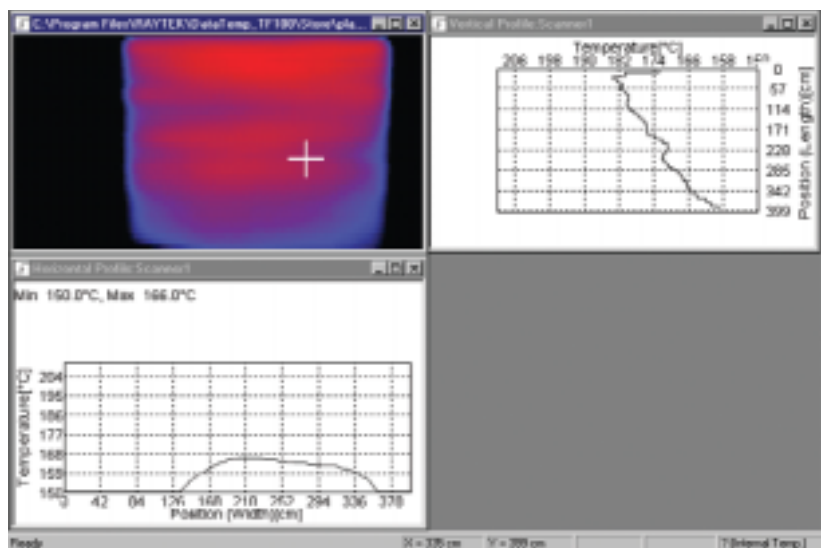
C:\Program Files\RAYTEK\DataTemp...TF100\Store\pla...

Vertical Profile Scanner1

Temperature[°C]
206 198 190 182 174 166 158 150

0
57
114
171
228
285
342
399
Position (Length)[cm]

Horizontal Profile Scanner1

Min 150.0°C, Max 166.0°C

Temperature[°C]
204
195
186
177
168
159
150

0 42 84 126 168 210 252 294 336 378
Position (Width)[cm]

Ready
X = 335 cm
Y = 399 cm
T(Internal Temp.)